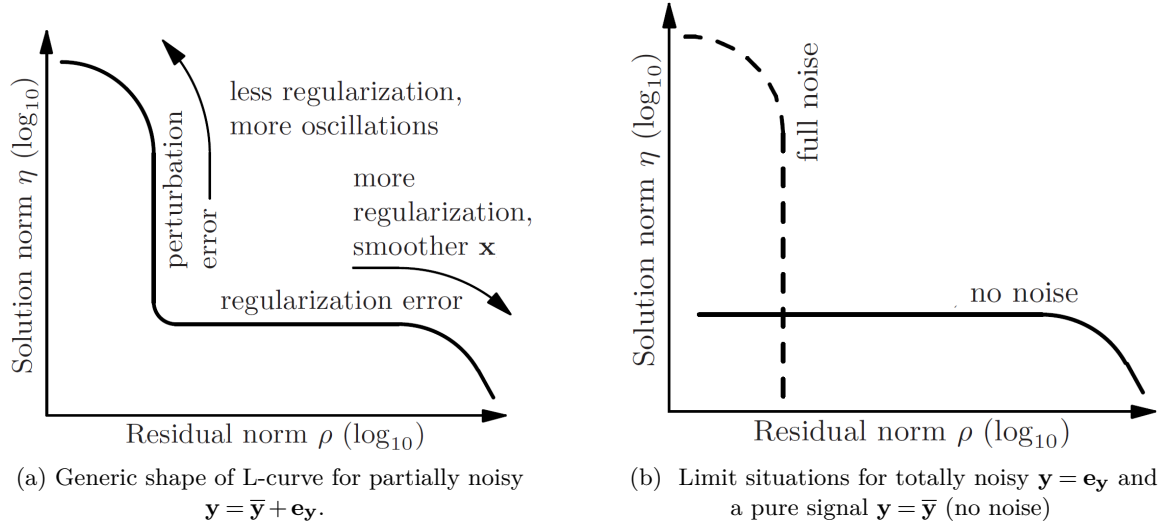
Solution norm $\eta$ ($\log_{10}$)

less regularization, more oscillations

perturbation error

more regularization, smoother $\mathbf{x}$

regularization error

Residual norm $\rho$ ($\log_{10}$)

(a) Generic shape of L-curve for partially noisy $\mathbf{y} = \overline{\mathbf{y}} + \mathbf{e_y}$.

Solution norm $\eta$ ($\log_{10}$)

full noise

no noise

Residual norm $\rho$ ($\log_{10}$)

(b) Limit situations for totally noisy $\mathbf{y} = \mathbf{e_y}$ and a pure signal $\mathbf{y} = \overline{\mathbf{y}}$ (no noise)